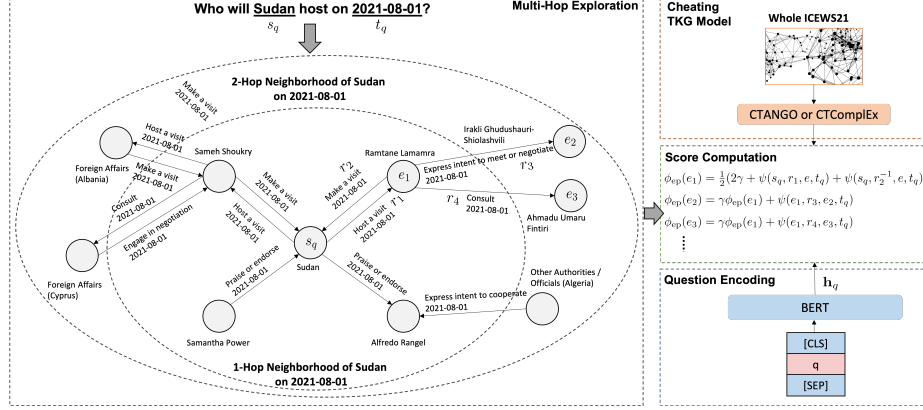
Who will Sudan host on 2021-08-01?

$s_q$ $t_q$

Multi-Hop Exploration

2-Hop Neighborhood of Sudan on 2021-08-01

Make a visit 2021-08-01

Host a visit 2021-08-01

Make a visit 2021-08-01

Foreign Affairs (Albania)

Sameh Shoukry

Consult 2021-08-01

Engage in negotiation 2021-08-01

Foreign Affairs (Cyprus)

Make a visit 2021-08-01

Host a visit 2021-08-01

$r_2$

Make a visit 2021-08-01

Ramtane Lamamra

$e_1$

Host a visit 2021-08-01

$r_1$

Irakli Ghudushauri-Shiolashvili

$e_2$

Express intent to meet or negotiate 2021-08-01

$r_3$

$r_4$ Consult 2021-08-01

$e_3$

Ahmadu Umaru Fintiri

$s_q$

Sudan

Praise or endorse 2021-08-01

Praise or endorse 2021-08-01

Samantha Power

Alfredo Rangel

Express intent to cooperate 2021-08-01

Other Authorities / Officials (Algeria)

1-Hop Neighborhood of Sudan on 2021-08-01

Cheating TKG Model

Whole ICEWS21

CTANGO or CTComplEx

Score Computation

$\phi_{\text{ep}}(e_1) = \frac{1}{2}(2\gamma + \psi(s_q, r_1, e, t_q) + \psi(s_q, r_2^{-1}, e, t_q)$

$\phi_{\text{ep}}(e_2) = \gamma\phi_{\text{ep}}(e_1) + \psi(e_1, r_3, e_2, t_q)$

$\phi_{\text{ep}}(e_3) = \gamma\phi_{\text{ep}}(e_1) + \psi(e_1, r_4, e_3, t_q)$

⋮

Question Encoding

$\mathbf{h}_q$

BERT

[CLS]

q

[SEP]